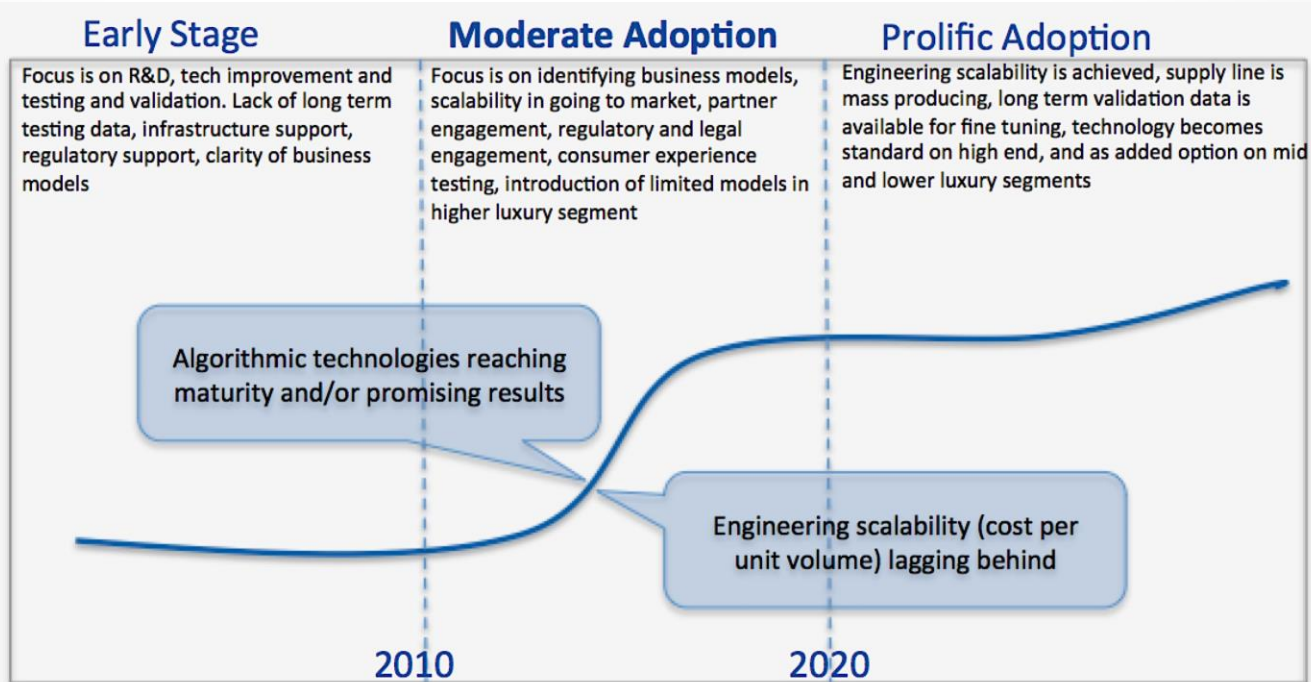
Early Stage

Moderate Adoption

Prolific Adoption

Focus is on R&D, tech improvement and testing and validation. Lack of long term testing data, infrastructure support, regulatory support, clarity of business models

Focus is on identifying business models, scalability in going to market, partner engagement, regulatory and legal engagement, consumer experience testing, introduction of limited models in higher luxury segment

Engineering scalability is achieved, supply line is mass producing, long term validation data is available for fine tuning, technology becomes standard on high end, and as added option on mid and lower luxury segments

Algorithmic technologies reaching maturity and/or promising results

Engineering scalability (cost per unit volume) lagging behind

2010

2020